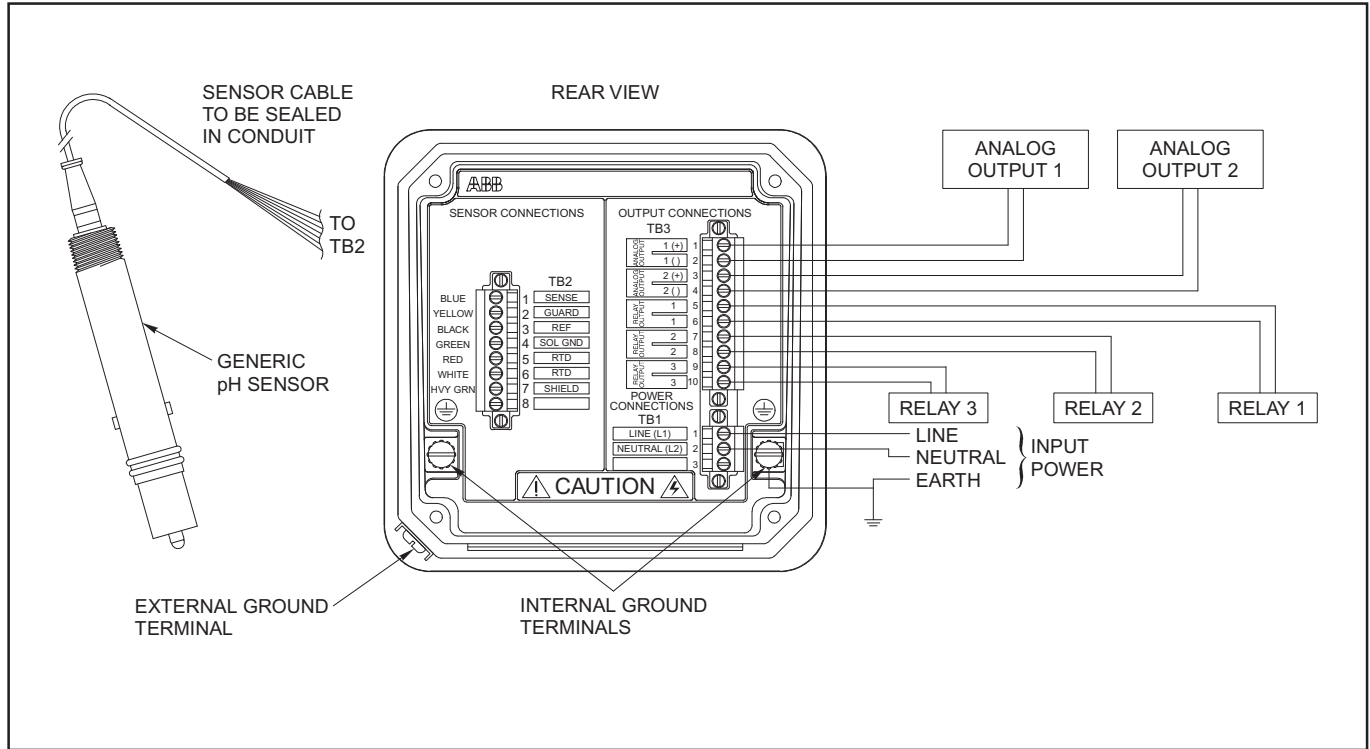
SENSOR CABLE TO BE SEALED IN CONDUIT

REAR VIEW

TO TB2

GENERIC pH SENSOR

ABB

SENSOR CONNECTIONS

TB2

BLUE 1 SENSE
YELLOW 2 GUARD
BLACK 3 REF
GREEN 4 SOL GND
RED 5 RTD
WHITE 6 RTD
HVY GRN 7 SHIELD
8

OUTPUT CONNECTIONS

TB3

ANALOG OUTPUT 1 (+) 1
1 ( ) 2
ANALOG OUTPUT 2 (+) 3
2 ( ) 4
RELAY OUTPUT 1 5
1 6
RELAY OUTPUT 2 7
2 8
RELAY OUTPUT 3 9
3 10

POWER CONNECTIONS

TB1

LINE (L1) 1
NEUTRAL (L2) 2
3

CAUTION

ANALOG OUTPUT 1

ANALOG OUTPUT 2

RELAY 3

RELAY 2

RELAY 1

LINE
NEUTRAL
EARTH

INPUT POWER

EXTERNAL GROUND TERMINAL

INTERNAL GROUND TERMINALS